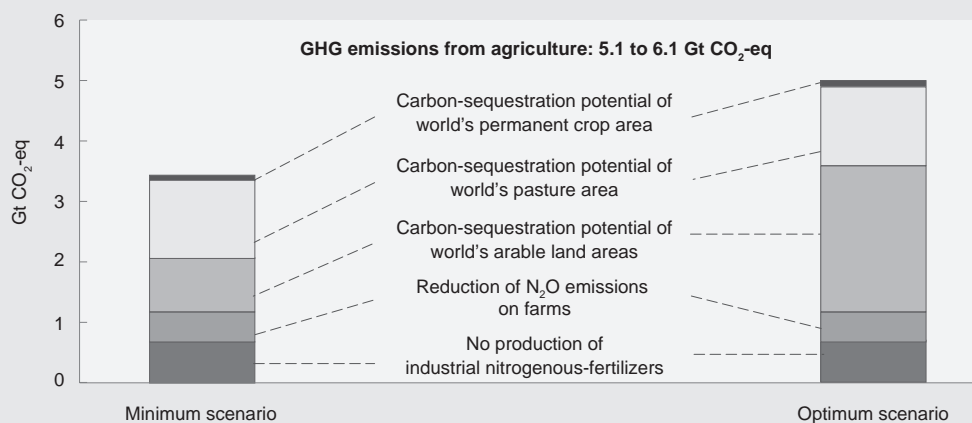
GHG emissions from agriculture: 5.1 to 6.1 Gt $CO_2$-eq

6
5
4
3
2
1
0

Gt $CO_2$-eq

Carbon-sequestration potential of world's permanent crop area

Carbon-sequestration potential of world's pasture area

Carbon-sequestration potential of world's arable land areas

Reduction of $N_2O$ emissions on farms

No production of industrial nitrogenous-fertilizers

Minimum scenario

Optimum scenario